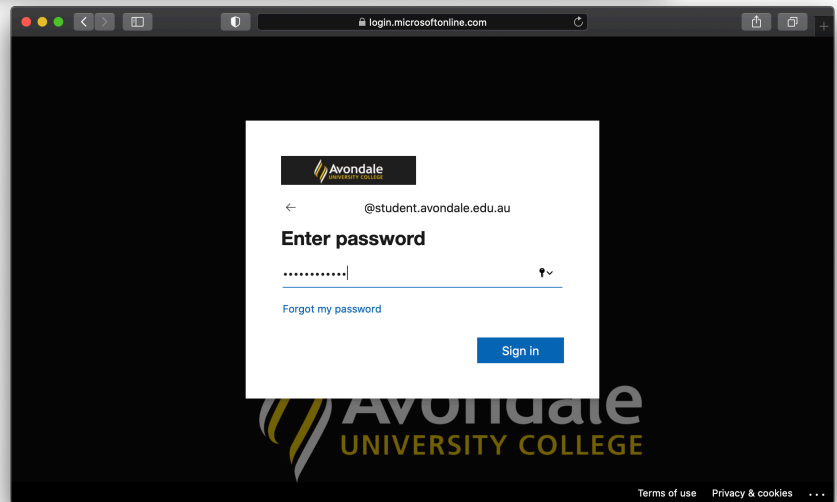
login.microsoftonline.com

Avondale
UNIVERSITY COLLEGE

←
@student.avondale.edu.au

Enter password

••••••••••••

Forgot my password

Sign in

Avondale
UNIVERSITY COLLEGE

Terms of use Privacy & cookies ...